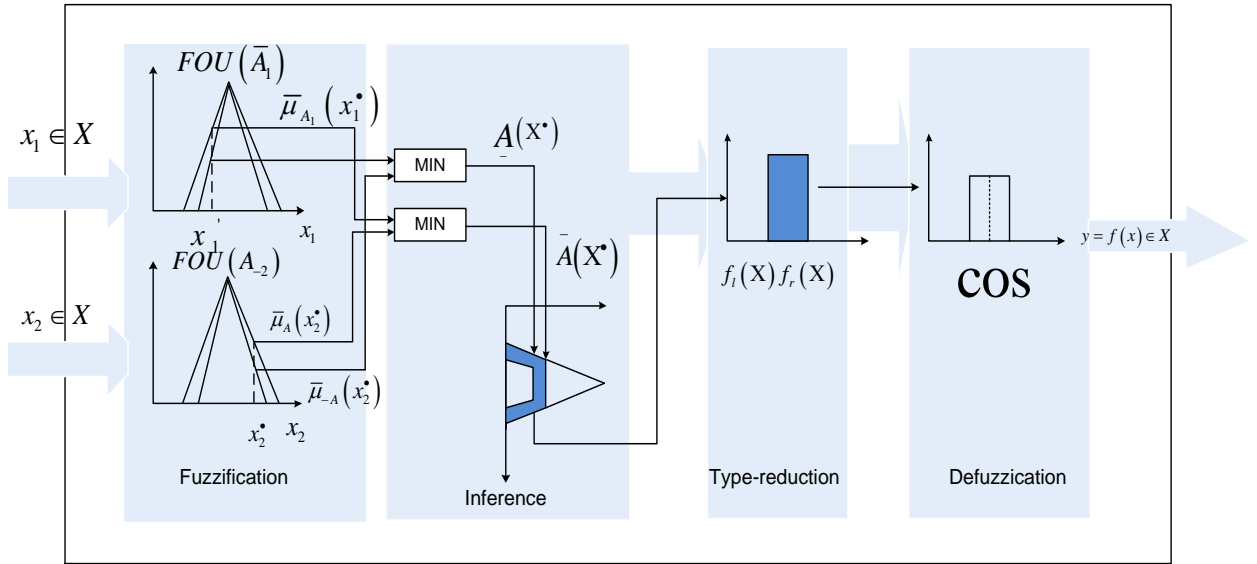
$x_1 \in X$

$FOU\left(\bar{A}_1\right)$

$\bar{\mu}_{A_1}\left(x_1^{\bullet}\right)$

$x_1$

$x_1$

$FOU\left(A_{-2}\right)$

$x_2 \in X$

$\bar{\mu}_A\left(x_2^{\bullet}\right)$

$\bar{\mu}_{-A}\left(x_2^{\bullet}\right)$

$x_2^{\bullet}$ $x_2$

Fuzzification

MIN

MIN

$\underline{A}\left(X^{\bullet}\right)$

$\bar{A}\left(X^{\bullet}\right)$

Inference

$f_l\left(X\right) f_r\left(X\right)$

Type-reduction

COS

$y = f\left(x\right) \in X$

Defuzzication